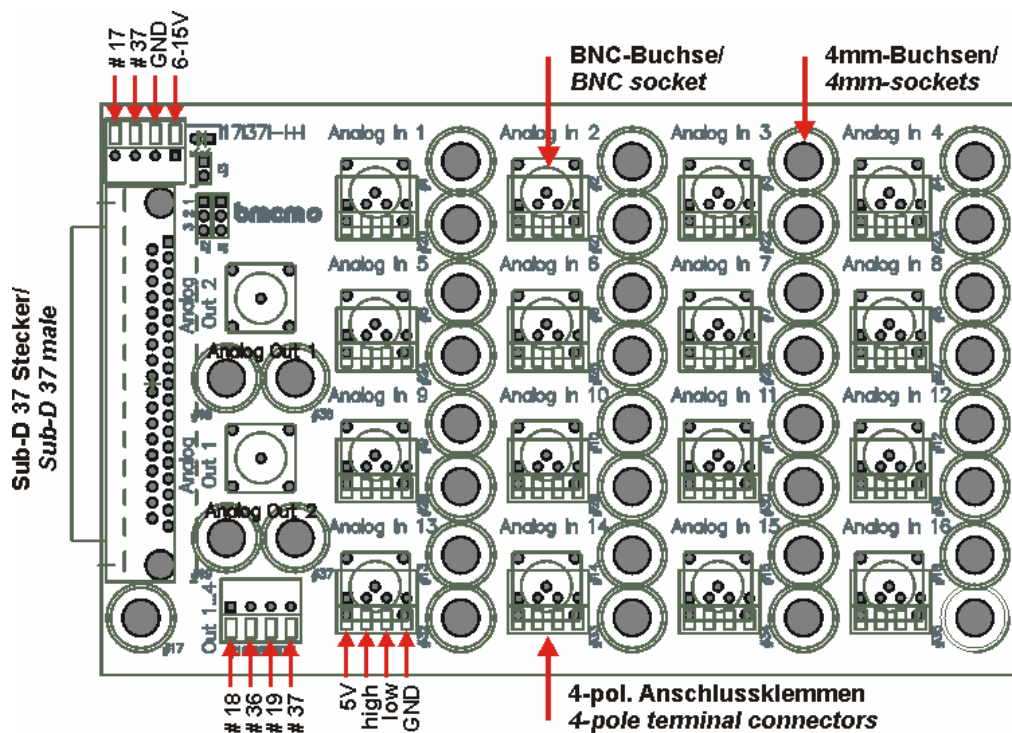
# 17
# 37
GND
6-15V

BNC-Buchse/
*BNC socket*

4mm-Buchsen/
*4mm-sockets*

J17J37I-H

bmcm

Analog In 1
Analog In 2
Analog In 3
Analog In 4
Analog In 5
Analog In 6
Analog In 7
Analog In 8
Analog In 9
Analog In 10
Analog In 11
Analog In 12
Analog In 13
Analog In 14
Analog In 15
Analog In 16

Analog Out 2
Analog Out 1
Analog Out 1
Analog Out 2

Sub-D 37 Stecker/
*Sub-D 37 male*

Out 1..4

# 18
# 36
# 19
# 37

5V
high
low
GND

4-pol. Anschlussklemmen
*4-pole terminal connectors*